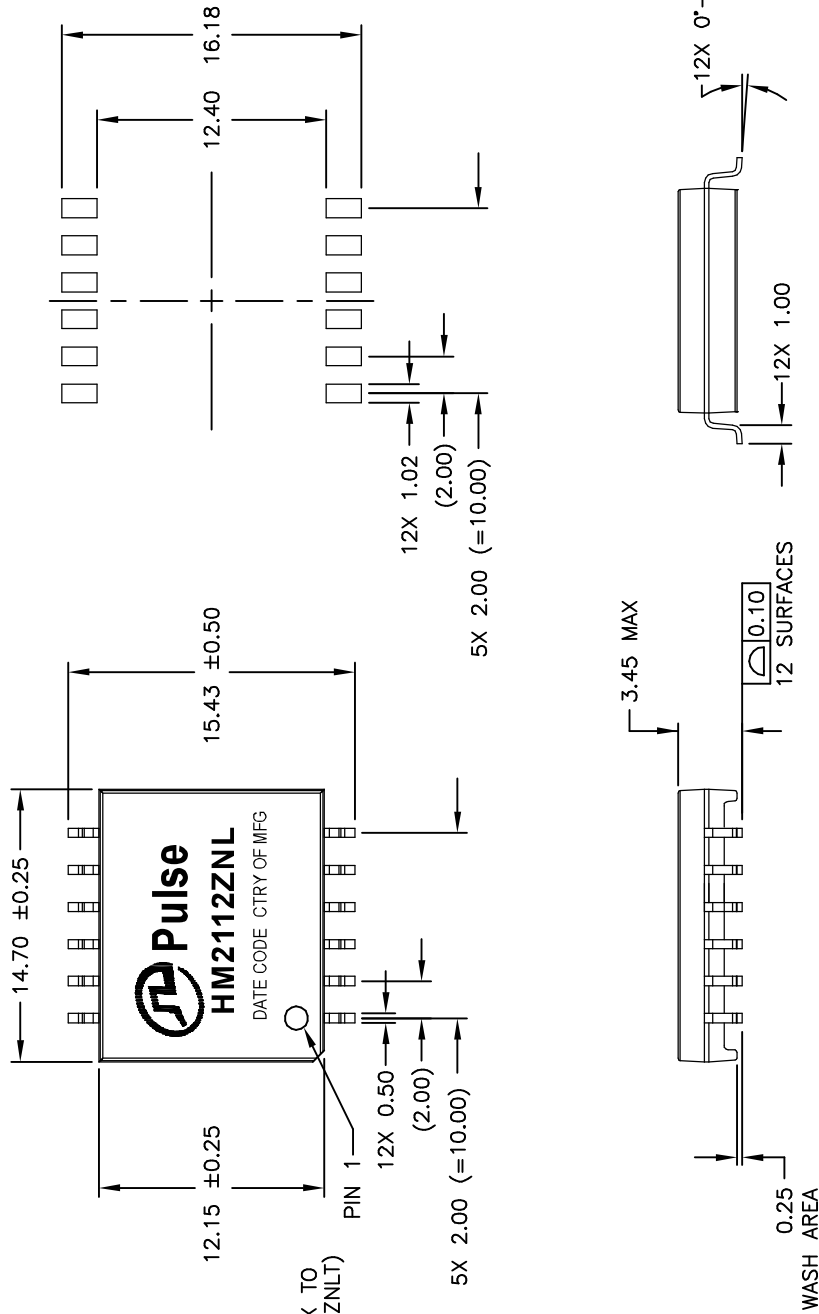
14.70 ±0.25

15.43 ±0.50

Pulse
HM2112ZNL
DATE CODE CTRY OF MFG

12.15 ±0.25

PIN 1

12X 0.50
(2.00)
5X 2.00 (=10.00)

K TO
ZNLT)

16.18
12.40

12X 1.02
(2.00)
5X 2.00 (=10.00)

3.45 MAX

0.10
12 SURFACES

0.25
WASH AREA

12X 1.00

12X 0°-